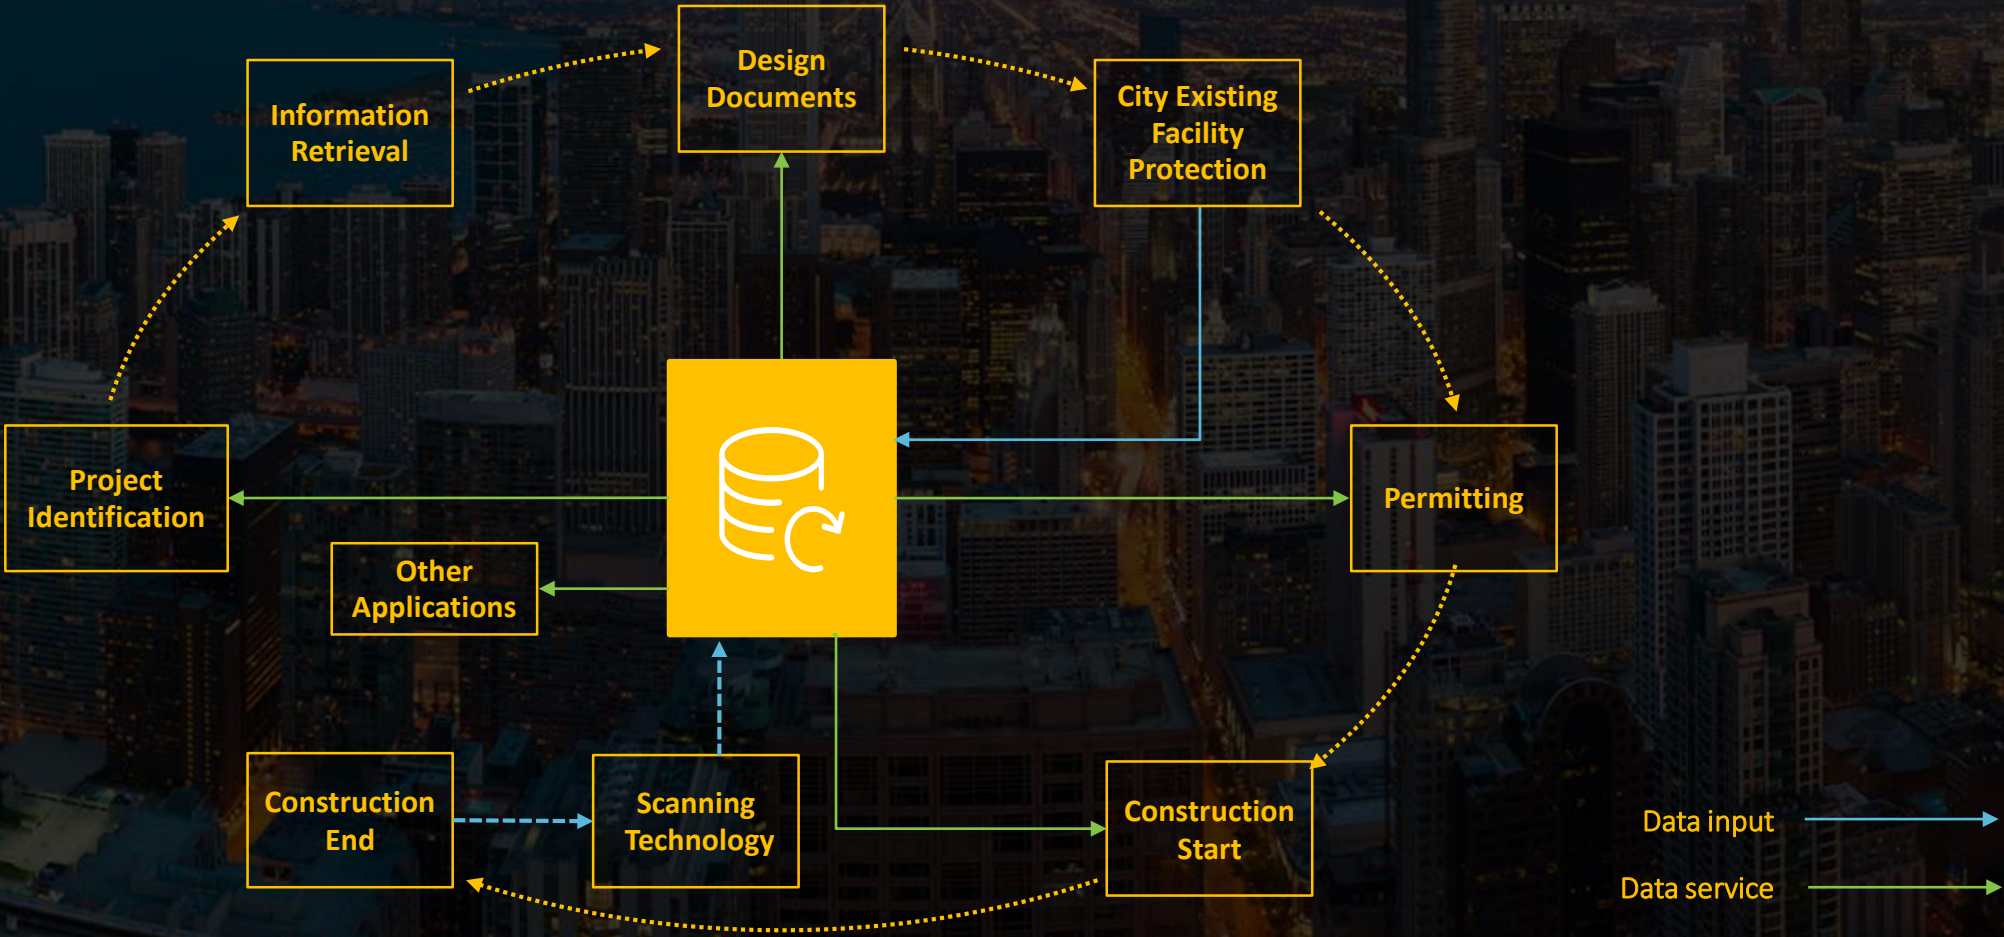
Information Retrieval

Design Documents

City Existing Facility Protection

Project Identification

Other Applications

Permitting

Construction End

Scanning Technology

Construction Start

Data input

Data service